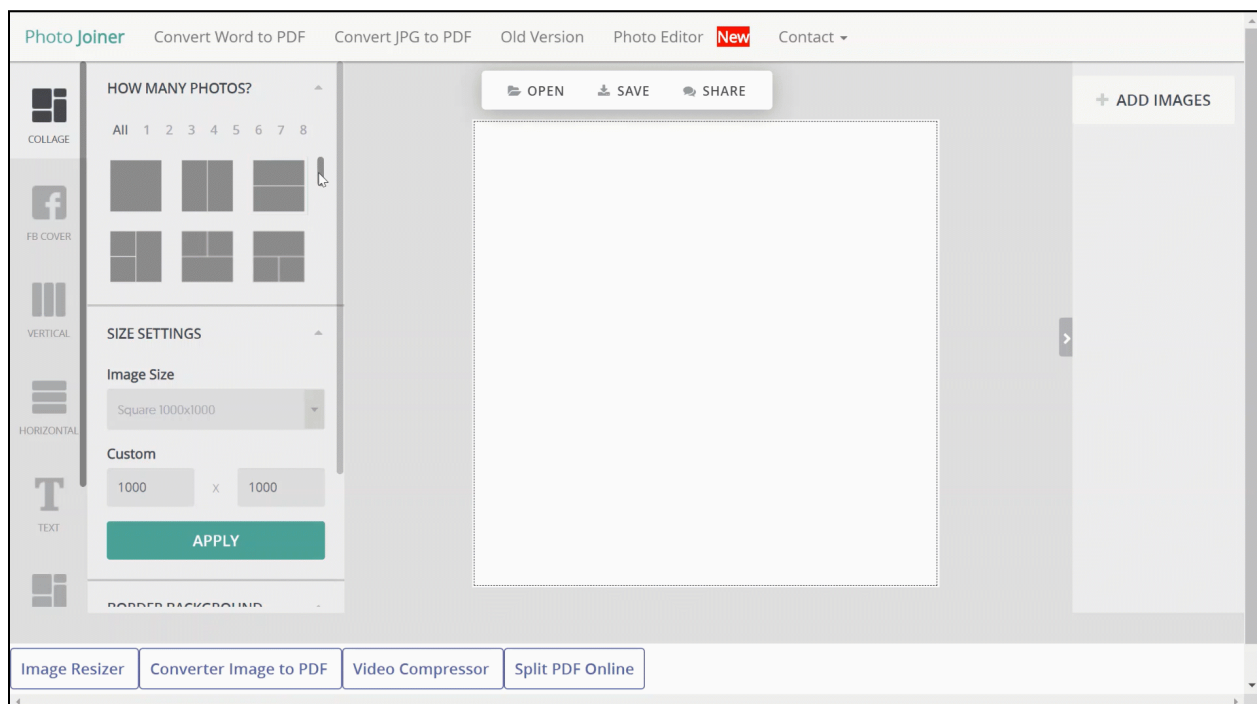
Photo Joiner Convert Word to PDF Convert JPG to PDF Old Version Photo Editor New Contact

COLLAGE

FB COVER

VERTICAL

HORIZONTAL

TEXT

HOW MANY PHOTOS?

All 1 2 3 4 5 6 7 8

SIZE SETTINGS

Image Size

Square 1000x1000

Custom

1000 x 1000

APPLY

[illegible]

OPEN SAVE SHARE

+ ADD IMAGES

Image Resizer Converter Image to PDF Video Compressor Split PDF Online